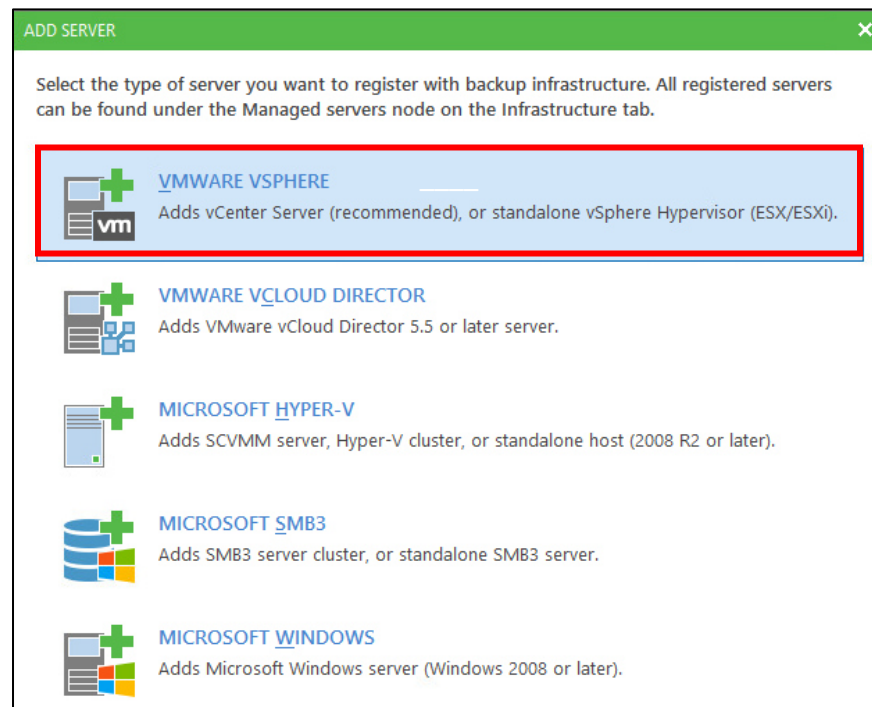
ADD SERVER

Select the type of server you want to register with backup infrastructure. All registered servers can be found under the Managed servers node on the Infrastructure tab.

vm
VMWARE VSPHERE
Adds vCenter Server (recommended), or standalone vSphere Hypervisor (ESX/ESXi).

VMWARE VCLOUD DIRECTOR
Adds VMware vCloud Director 5.5 or later server.

MICROSOFT HYPER-V
Adds SCVMM server, Hyper-V cluster, or standalone host (2008 R2 or later).

MICROSOFT SMB3
Adds SMB3 server cluster, or standalone SMB3 server.

MICROSOFT WINDOWS
Adds Microsoft Windows server (Windows 2008 or later).